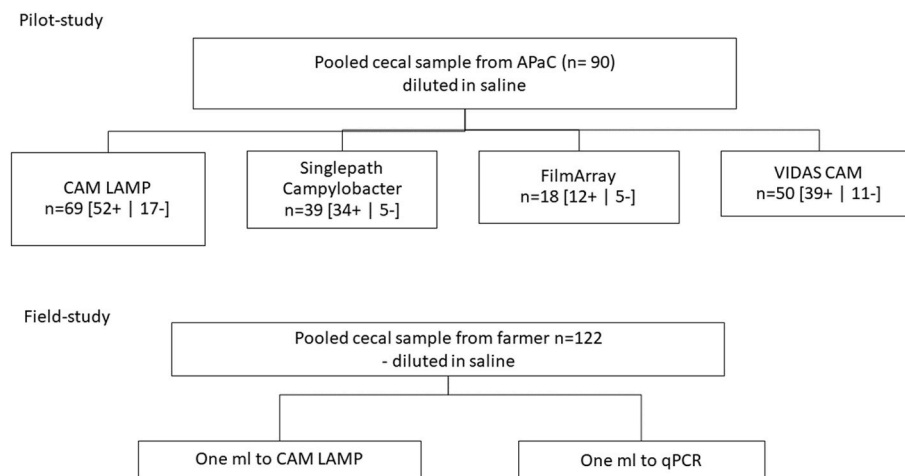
Pilot-study

Pooled cecal sample from APaC (n= 90) diluted in saline

CAM LAMP
n=69 [52+ | 17-]

Singlepath Campylobacter
n=39 [34+ | 5-]

FilmArray
n=18 [12+ | 5-]

VIDAS CAM
n=50 [39+ | 11-]

Field-study

Pooled cecal sample from farmer n=122
- diluted in saline

One ml to CAM LAMP

One ml to qPCR